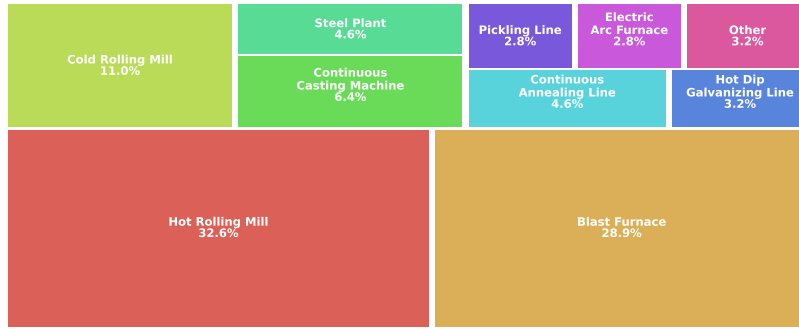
Cold Rolling Mill
11.0%

Steel Plant
4.6%

Continuous
Casting Machine
6.4%

Pickling Line
2.8%

Electric
Arc Furnace
2.8%

Other
3.2%

Continuous
Annealing Line
4.6%

Hot Dip
Galvanizing Line
3.2%

Hot Rolling Mill
32.6%

Blast Furnace
28.9%